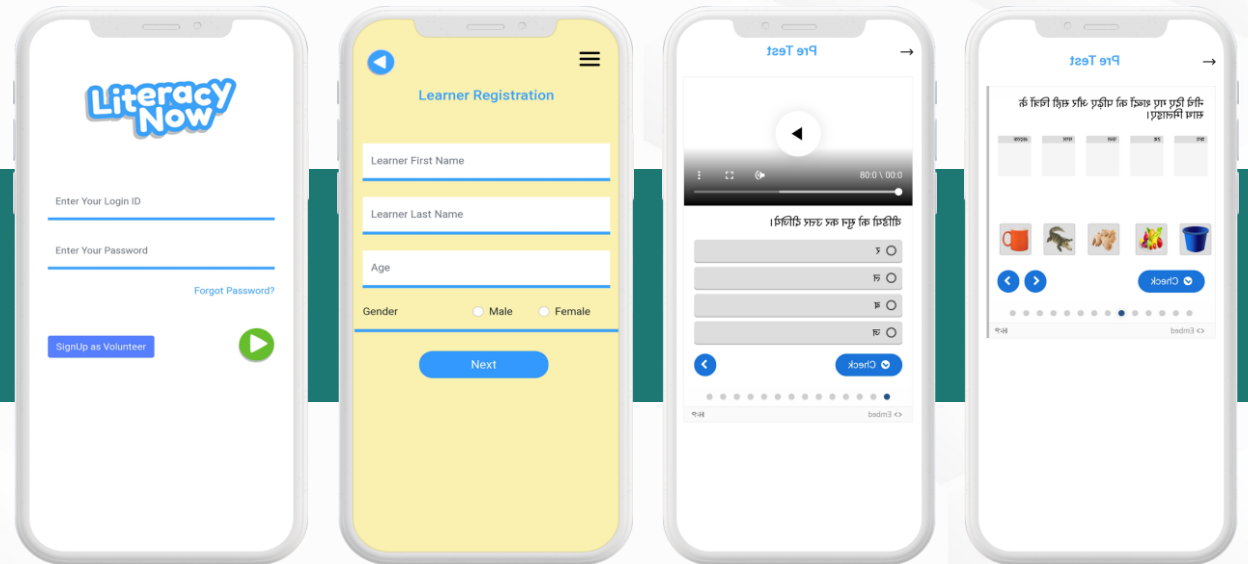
Literacy Now

Enter Your Login ID

Enter Your Password

Forgot Password?

SignUp as Volunteer

Learner Registration

Learner First Name

Learner Last Name

Age

Gender Male Female

Next

Pre Test

00:0 / 00:0

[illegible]

Check

Embed

Pre Test

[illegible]

Check

Embed